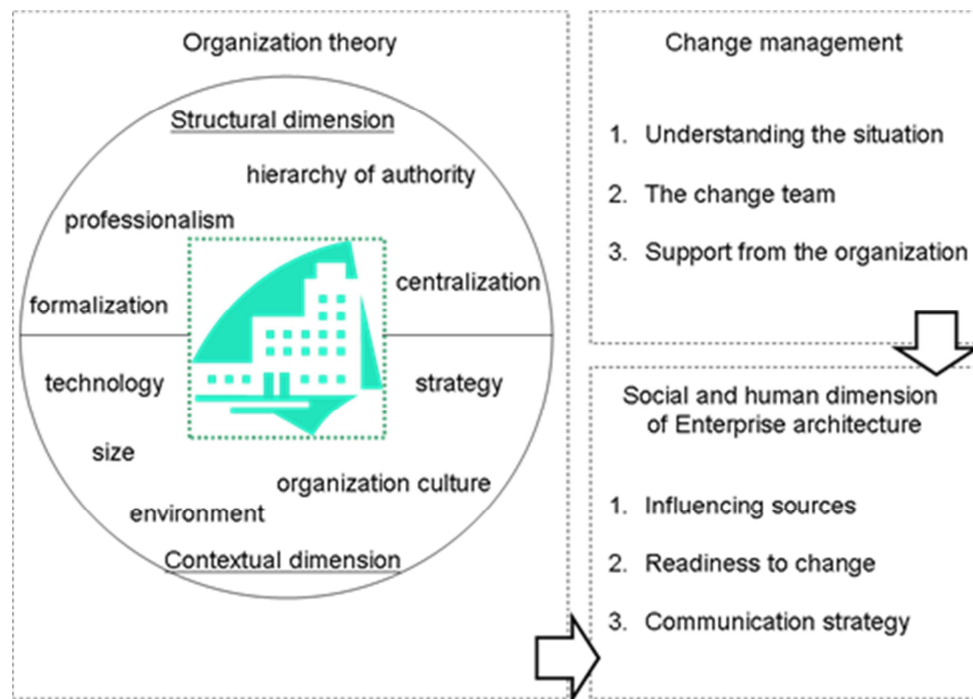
Organization theory

Structural dimension

hierarchy of authority

professionalism

centralization

formalization

technology

strategy

size

organization culture

environment

Contextual dimension

Change management

1. Understanding the situation

2. The change team

3. Support from the organization

Social and human dimension of Enterprise architecture

1. Influencing sources

2. Readiness to change

3. Communication strategy